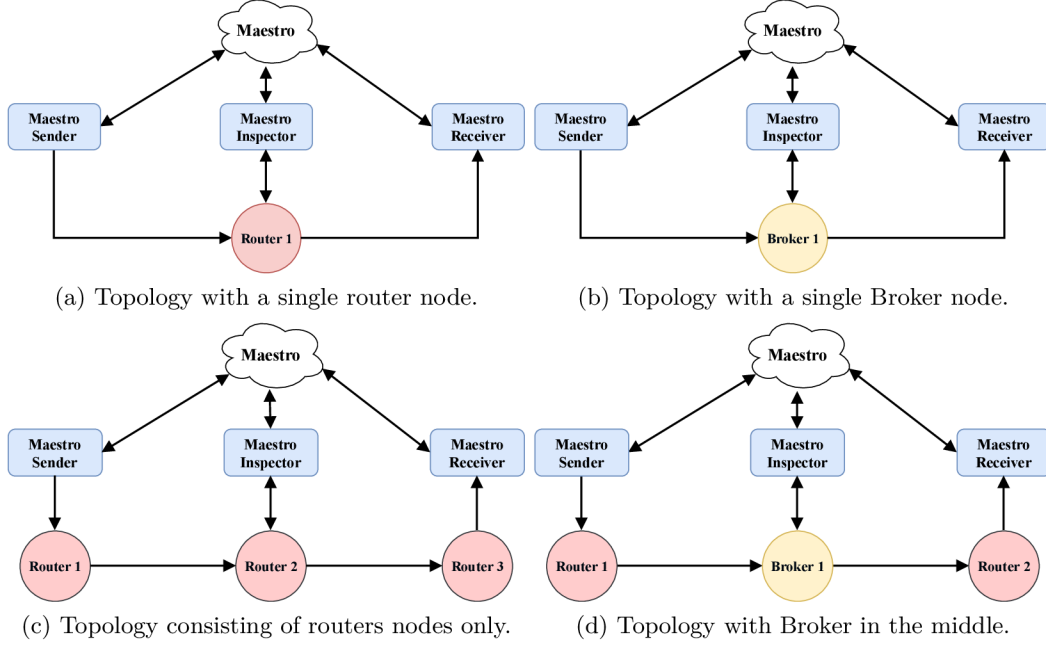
Maestro

Maestro Sender

Maestro Inspector

Maestro Receiver

Router 1

(a) Topology with a single router node.

Maestro

Maestro Sender

Maestro Inspector

Maestro Receiver

Broker 1

(b) Topology with a single Broker node.

Maestro

Maestro Sender

Maestro Inspector

Maestro Receiver

Router 1

Router 2

Router 3

(c) Topology consisting of routers nodes only.

Maestro

Maestro Sender

Maestro Inspector

Maestro Receiver

Router 1

Broker 1

Router 2

(d) Topology with Broker in the middle.